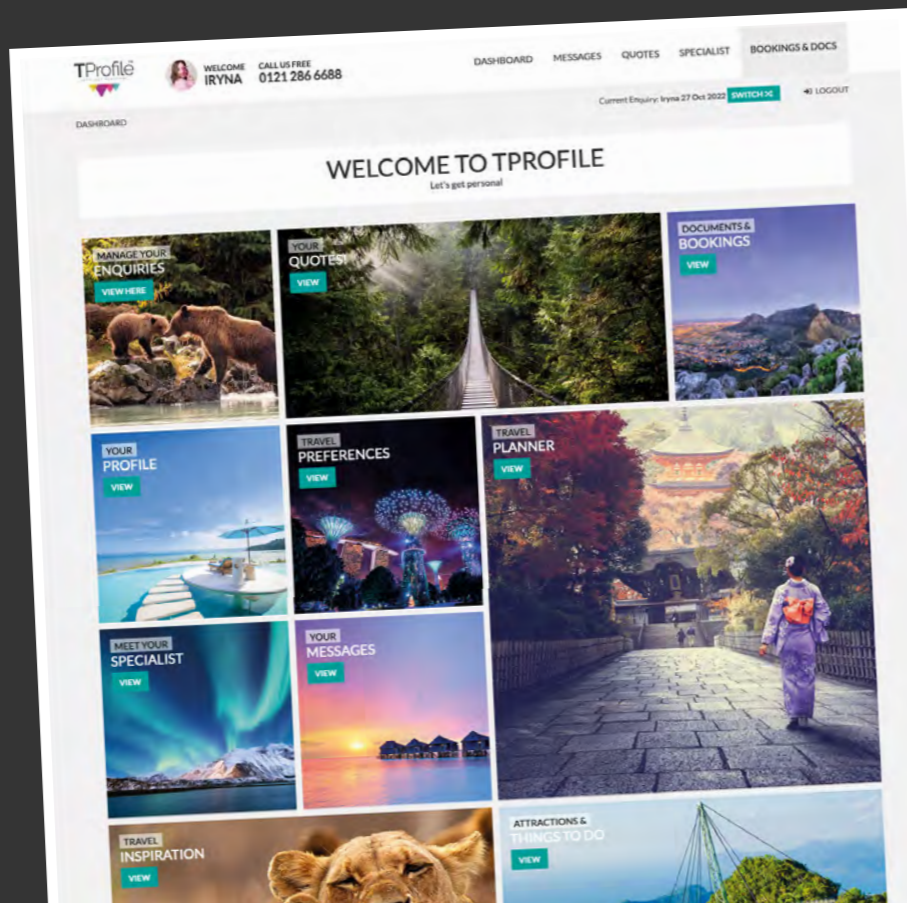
TProfile

WELCOME IRYNA

CALL US FREE 0121 286 6688

DASHBOARD MESSAGES QUOTES SPECIALIST BOOKINGS & DOCS

Current Enquiry: Iryna 27 Oct 2022 SWITCH

LOGOUT

DASHBOARD

WELCOME TO TPROFILE

Let's get personal

MANAGE YOUR ENQUIRIES
VIEW HERE

YOUR QUOTES
VIEW

DOCUMENTS & BOOKINGS
VIEW

YOUR PROFILE
VIEW

TRAVEL PREFERENCES
VIEW

TRAVEL PLANNER
VIEW

MEET YOUR SPECIALIST
VIEW

YOUR MESSAGES
VIEW

TRAVEL INSPIRATION
VIEW

ATTRACTIONS & THINGS TO DO
VIEW